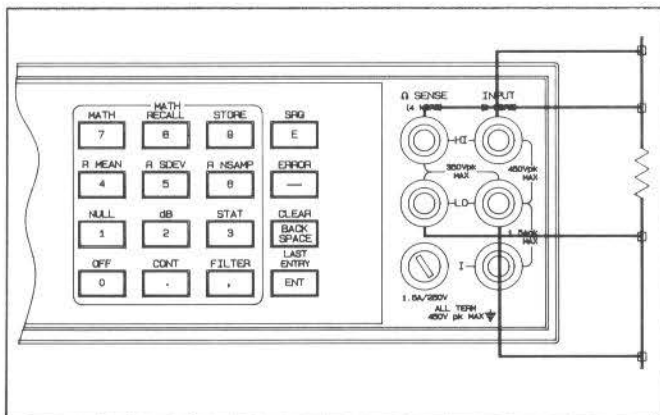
MATH
MATH RECALL STORE SRQ
7 8 9 E
R MEAN R SDEV R NSAMP ERROR
4 5 6 —
NULL dB STAT CLEAR
1 2 3 BACK SPACE
OFF CONT FILTER LAST ENTRY
0 . , ENT

Ω SENSE (4 WIRE)
INPUT (2 WIRE)
HI
350Vpk MAX
450Vpk MAX
LO
1.5Apk MAX
I
1.5A/250V
ALL TERM 450V pk MAX